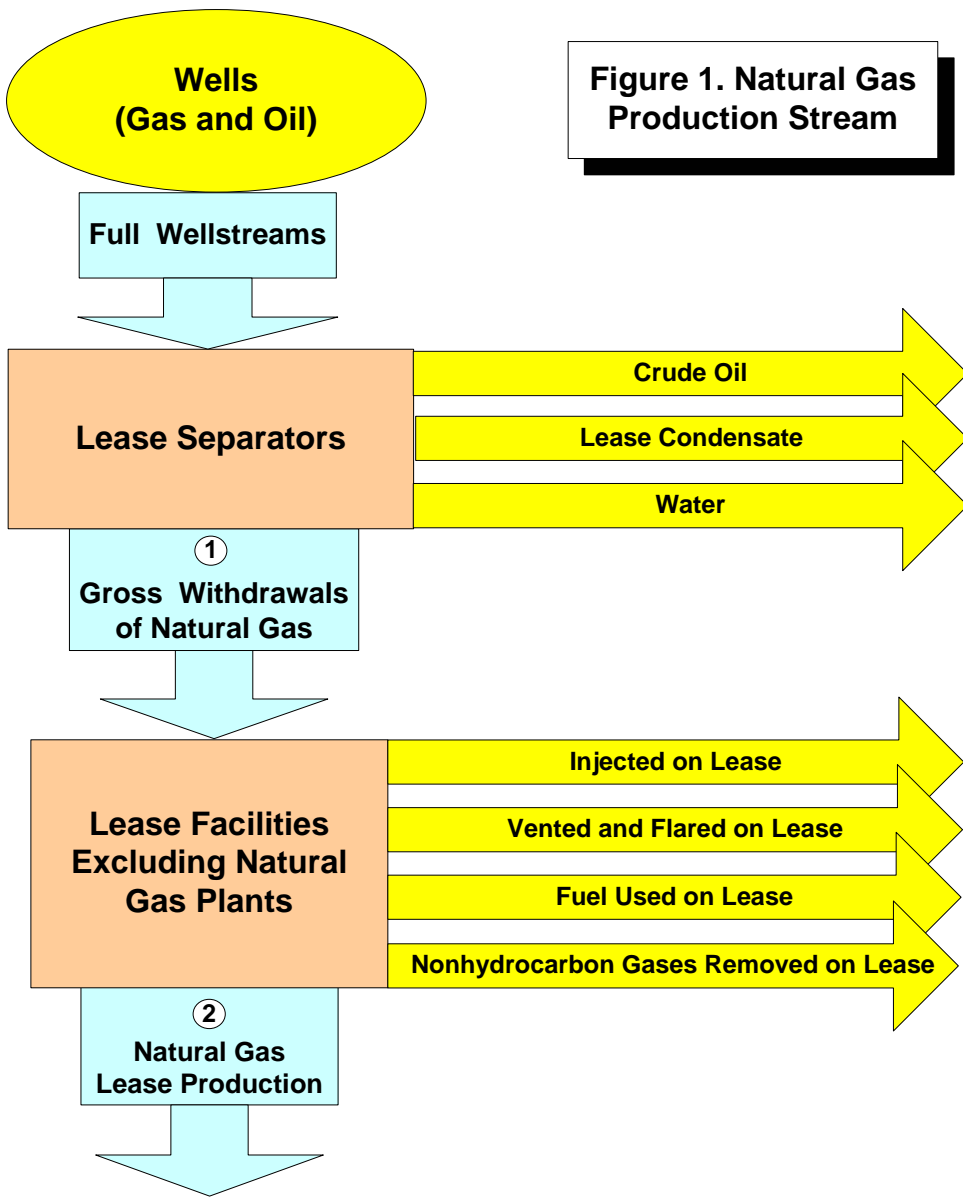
Figure 1. Natural Gas Production Stream

Wells (Gas and Oil)

Full Wellstreams

Lease Separators

Crude Oil

Lease Condensate

Water

1

Gross Withdrawals of Natural Gas

Lease Facilities Excluding Natural Gas Plants

Injected on Lease

Vented and Flared on Lease

Fuel Used on Lease

Nonhydrocarbon Gases Removed on Lease

2

Natural Gas Lease Production